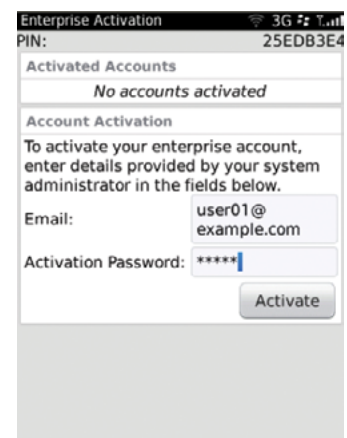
Enterprise Activation 3G
PIN: 25EDB3E4

Activated Accounts
No accounts activated

Account Activation
To activate your enterprise account, enter details provided by your system administrator in the fields below.

Email: user01@example.com

Activation Password: *****

Activate